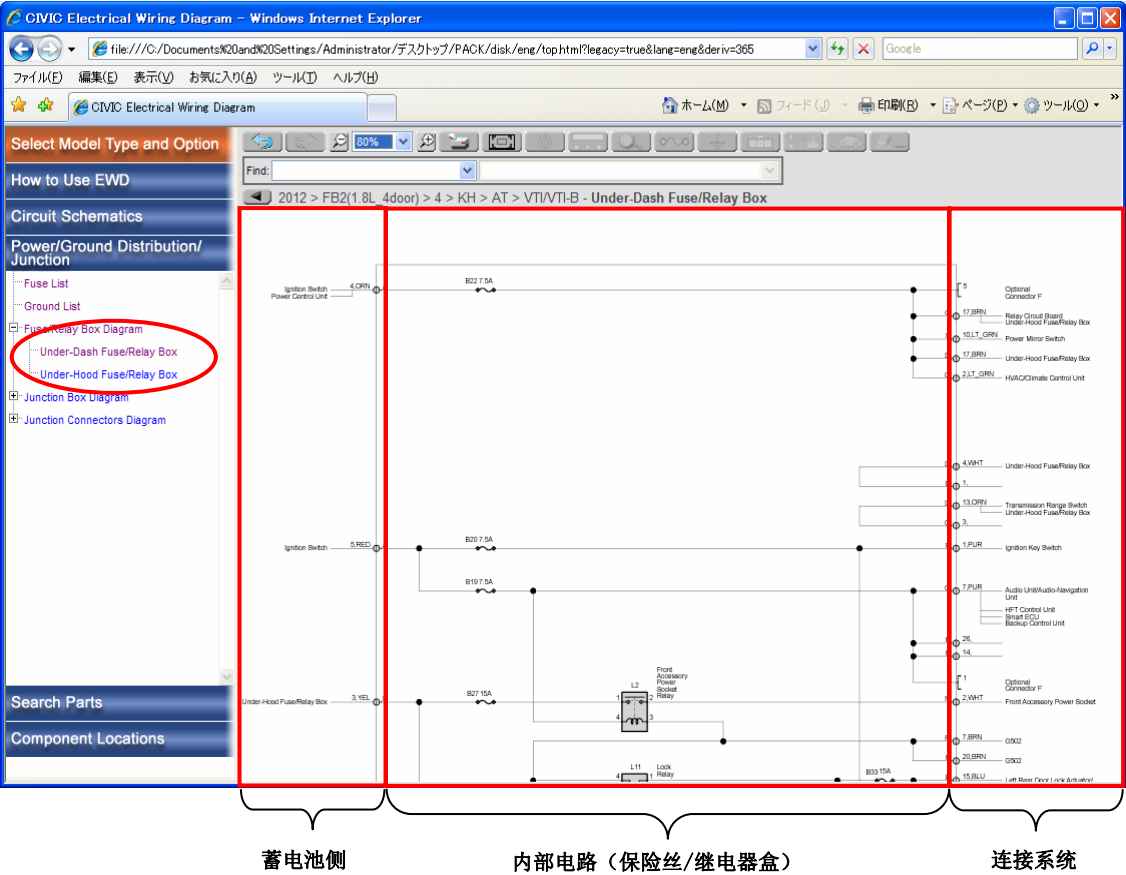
CIVIC Electrical Wiring Diagram - Windows Internet Explorer

file:///C:/Documents%20and%20Settings/Administrator/デスクトップ/PACK/disk/eng/top.html?legacy=true&lang=eng&deriv=365

Google

ファイル(F) 編集(E) 表示(V) お気に入り(A) ツール(T) ヘルプ(H)

CIVIC Electrical Wiring Diagram

ホーム(M) フィード(J) 印刷(R) ページ(P) ツール(O)

Select Model Type and Option

How to Use EWD

Circuit Schematics

Power/Ground Distribution/ Junction

Fuse List
Ground List
Fuse/Relay Box Diagram
Under-Dash Fuse/Relay Box
Under-Hood Fuse/Relay Box
Junction Box Diagram
Junction Connectors Diagram

Search Parts

Component Locations

80%

Find:

2012 > FB2(1.8L_4door) > 4 > KH > AT > VTI/VTI-B - Under-Dash Fuse/Relay Box

Ignition Switch Power Control Unit 4.ORN
B22 7.5A
5 Optional Connector F
17.BRN Relay Circuit Board Under-Hood Fuse/Relay Box
10.LT_GRN Power Mirror Switch
17.BRN Under-Hood Fuse/Relay Box
2.LT_GRN HVAC/Climate Control Unit
4.WHT Under-Hood Fuse/Relay Box
1.
13.ORN Transmission Range Switch Under-Hood Fuse/Relay Box
3.
Ignition Switch 5.RED
B20 7.5A
1.PUR Ignition Key Switch
B19 7.5A
7.PUR Audio Unit/Audio-Navigation Unit HFT Control Unit Smart ECU Backup Control Unit
26.
14.
Front Accessory Power Socket Relay
L2
1 2 4 3
1 Optional Connector F
Under-Hood Fuse/Relay Box 3.YEL
B27 15A
2.WHT Front Accessory Power Socket
7.BRN G502
20.BRN G502
L11 Lock Relay
4 1
B33 15A
15.BLU Left Rear Door Lock Actuator/

蓄电池侧

内部电路（保险丝/继电器盒）

连接系统